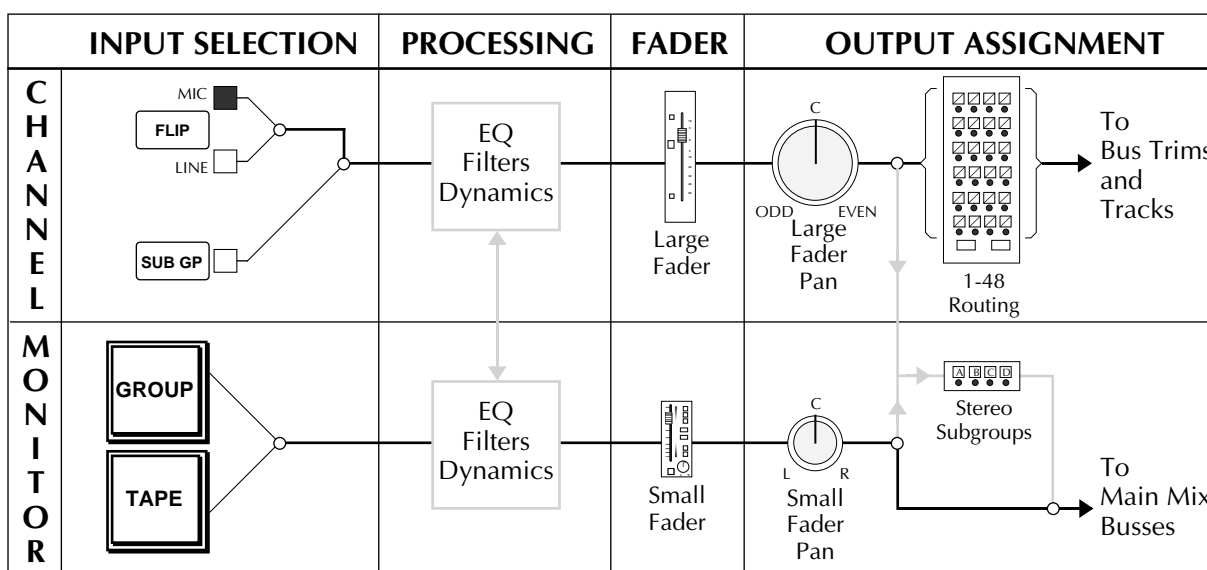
| | INPUT SELECTION | PROCESSING | FADER | OUTPUT ASSIGNMENT |
|---|---|---|---|---|
| C H A N N E L | MIC FLIP LINE SUB GP | EQ Filters Dynamics | Large Fader | C ODD EVEN Large Fader Pan; 1-48 Routing; To Bus Trims and Tracks |
| M O N I T O R | GROUP TAPE | EQ Filters Dynamics | Small Fader | C L R Small Fader Pan; A B C D Stereo Subgroups; To Main Mix Busses |